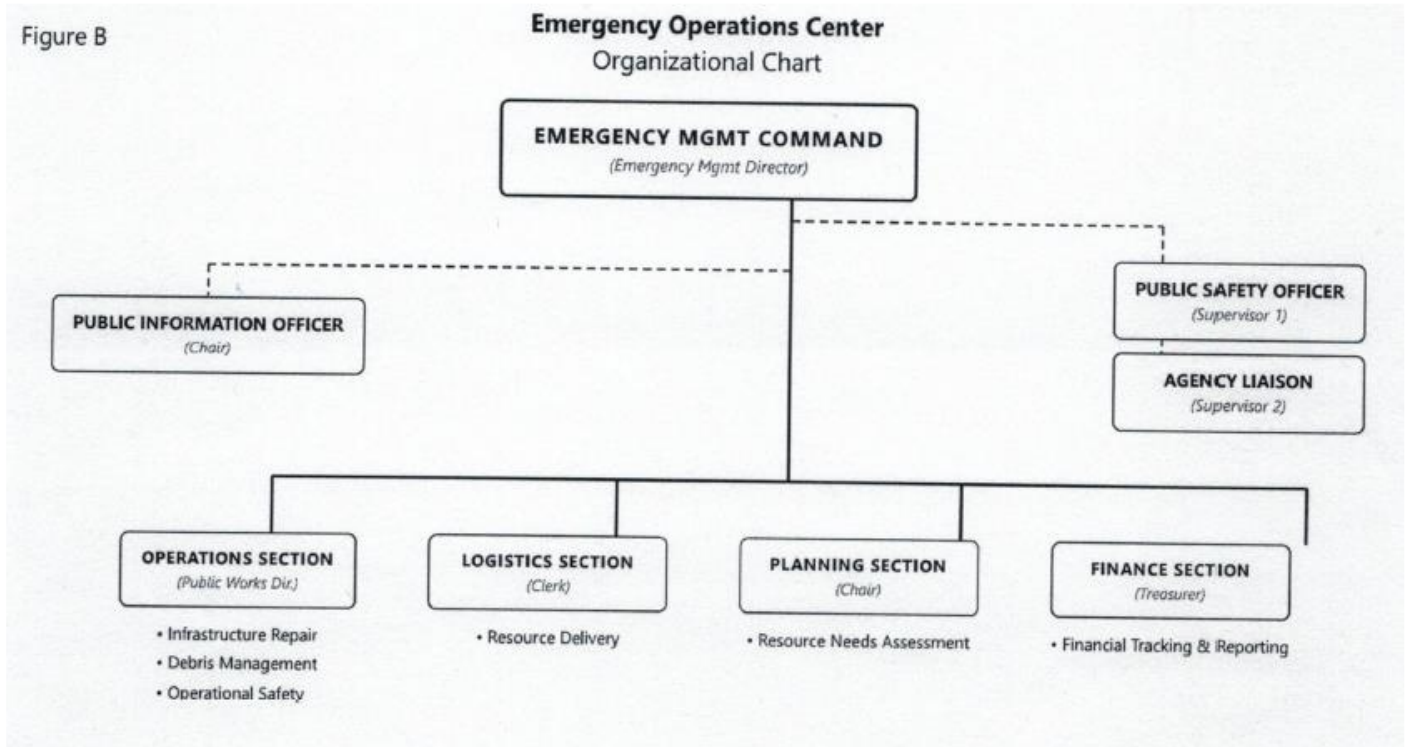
Figure B

Emergency Operations Center
Organizational Chart

EMERGENCY MGMT COMMAND
(Emergency Mgmt Director)

PUBLIC INFORMATION OFFICER
(Chair)

PUBLIC SAFETY OFFICER
(Supervisor 1)

AGENCY LIAISON
(Supervisor 2)

OPERATIONS SECTION
(Public Works Dir.)
• Infrastructure Repair
• Debris Management
• Operational Safety

LOGISTICS SECTION
(Clerk)
• Resource Delivery

PLANNING SECTION
(Chair)
• Resource Needs Assessment

FINANCE SECTION
(Treasurer)
• Financial Tracking & Reporting